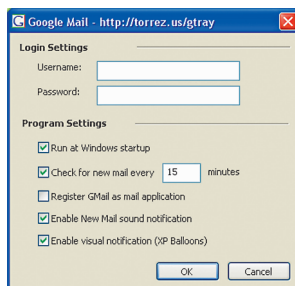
Google Mail - http://torrez.us/gtray

Login Settings

Username:

Password:

Program Settings

Run at Windows startup

Check for new mail every 15 minutes

Register GMail as mail application

Enable New Mail sound notification

Enable visual notification (XP Balloons)

OK Cancel